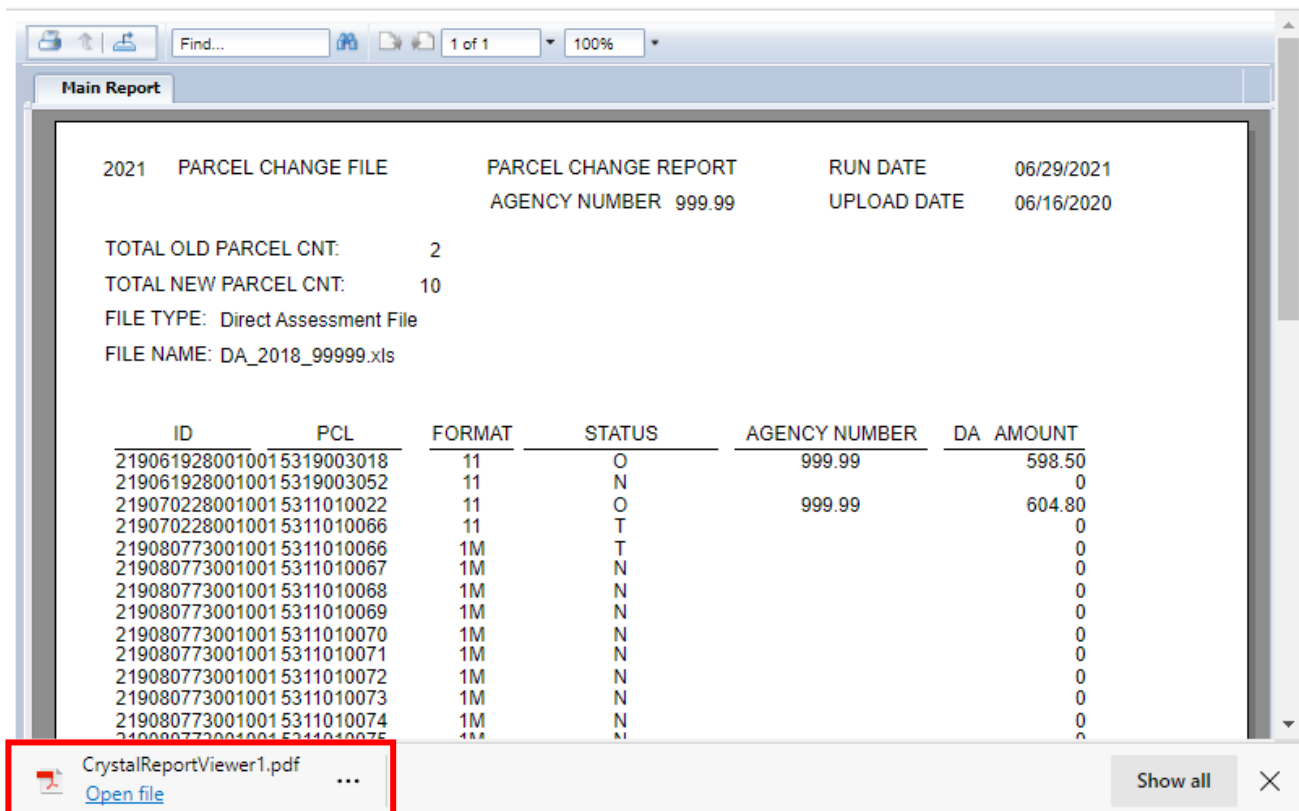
Find... 1 of 1 100%

Main Report

2021 PARCEL CHANGE FILE PARCEL CHANGE REPORT RUN DATE 06/29/2021

AGENCY NUMBER 999.99 UPLOAD DATE 06/16/2020

TOTAL OLD PARCEL CNT: 2

TOTAL NEW PARCEL CNT: 10

FILE TYPE: Direct Assessment File

FILE NAME: DA_2018_99999.xls

| ID | PCL | FORMAT | STATUS | AGENCY NUMBER | DA AMOUNT |
|---|---|---|---|---|---|
| 219061928001001 | 5319003018 | 11 | O | 999.99 | 598.50 |
| 219061928001001 | 5319003052 | 11 | N | | 0 |
| 219070228001001 | 5311010022 | 11 | O | 999.99 | 604.80 |
| 219070228001001 | 5311010066 | 11 | T | | 0 |
| 219080773001001 | 5311010066 | 1M | T | | 0 |
| 219080773001001 | 5311010067 | 1M | N | | 0 |
| 219080773001001 | 5311010068 | 1M | N | | 0 |
| 219080773001001 | 5311010069 | 1M | N | | 0 |
| 219080773001001 | 5311010070 | 1M | N | | 0 |
| 219080773001001 | 5311010071 | 1M | N | | 0 |
| 219080773001001 | 5311010072 | 1M | N | | 0 |
| 219080773001001 | 5311010073 | 1M | N | | 0 |
| 219080773001001 | 5311010074 | 1M | N | | 0 |
| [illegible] | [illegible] | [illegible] | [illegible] | | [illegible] |

CrystalReportViewer1.pdf
Open file
...
Show all